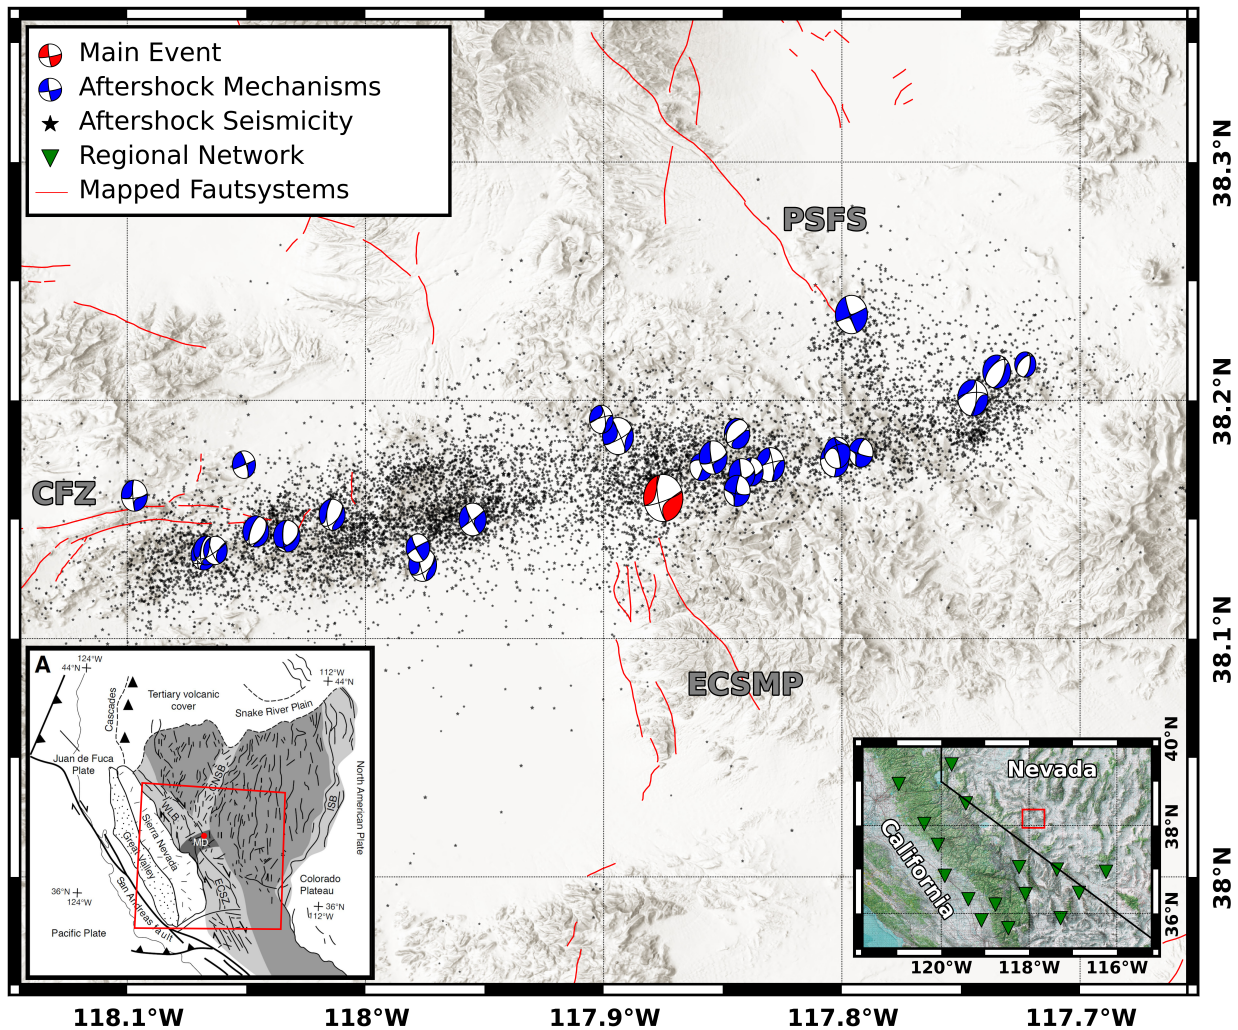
Main Event
Aftershock Mechanisms
Aftershock Seismicity
Regional Network
Mapped Fautsystems

PSFS
CFZ
ECSMP

38.3°N
38.2°N
38.1°N
38°N

118.1°W
118°W
117.9°W
117.8°W
117.7°W

A
124°W
44°N
112°W
44°N
Cascades
Tertiary volcanic cover
Snake River Plain
Juan de Fuca Plate
CNSB
WLB
ISB
North American Plate
Sierra Nevada
Great Valley
MD
ECSZ
San Andreas fault
36°N
124°W
Colorado Plateau
36°N
112°W
Pacific Plate

Nevada
California
40°N
38°N
36°N
120°W
118°W
116°W